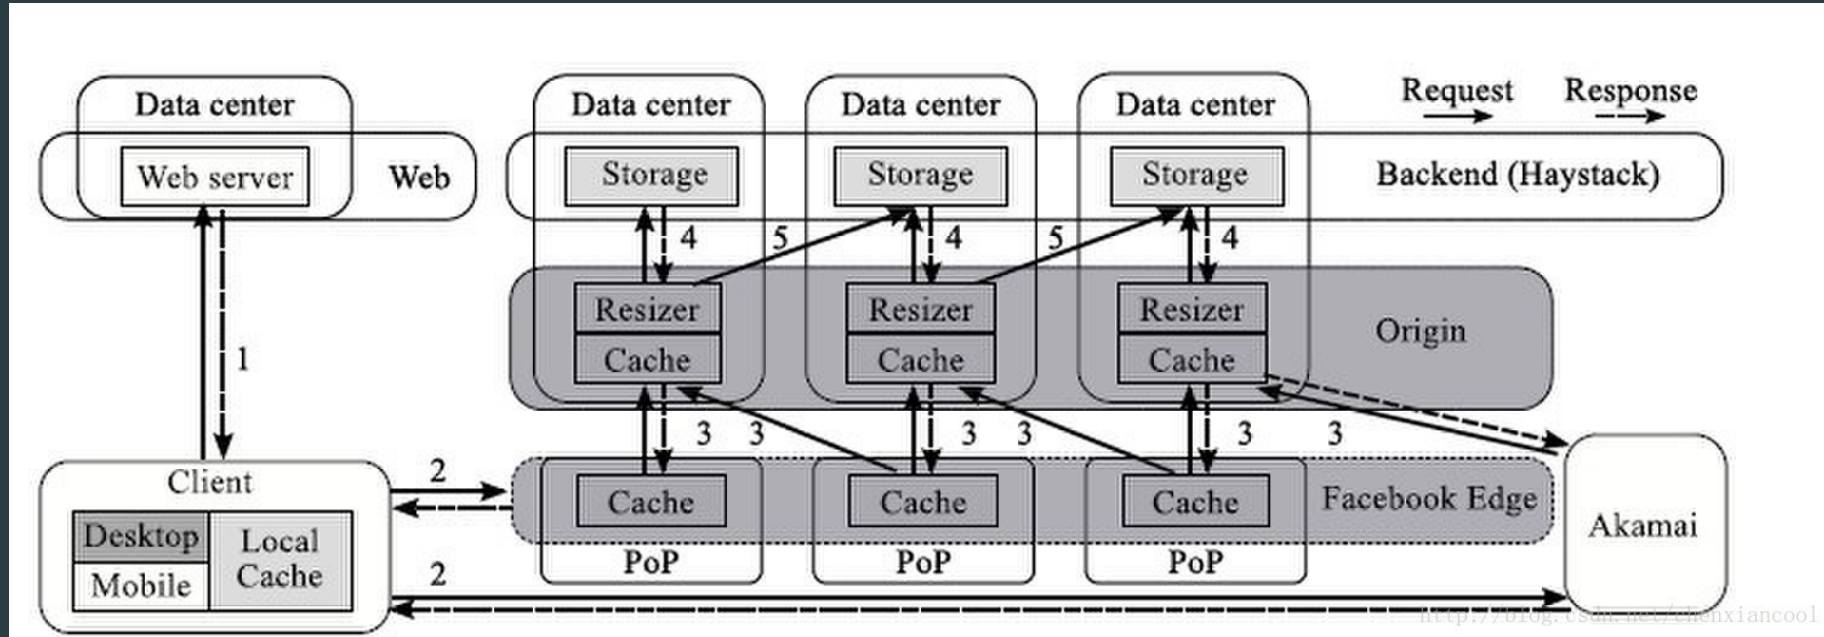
Data center
Web server
Web
Data center
Data center
Data center
Request
Response
Storage
Storage
Storage
Backend (Haystack)
4
5
4
5
4
Resizer
Cache
Resizer
Cache
Resizer
Cache
Origin
1
3
3
3
3
3
3
Client
2
Cache
Cache
Cache
Facebook Edge
Akamai
Desktop
Mobile
Local Cache
PoP
PoP
PoP
2
http://blog.csdn.net/chenxiancool